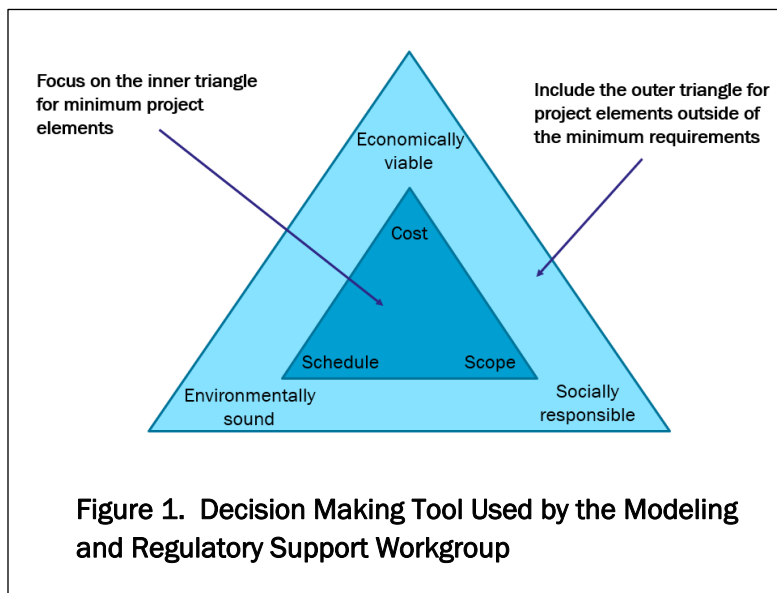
Focus on the inner triangle for minimum project elements

Include the outer triangle for project elements outside of the minimum requirements

Economically viable

Cost

Schedule

Scope

Environmentally sound

Socially responsible

Figure 1. Decision Making Tool Used by the Modeling and Regulatory Support Workgroup